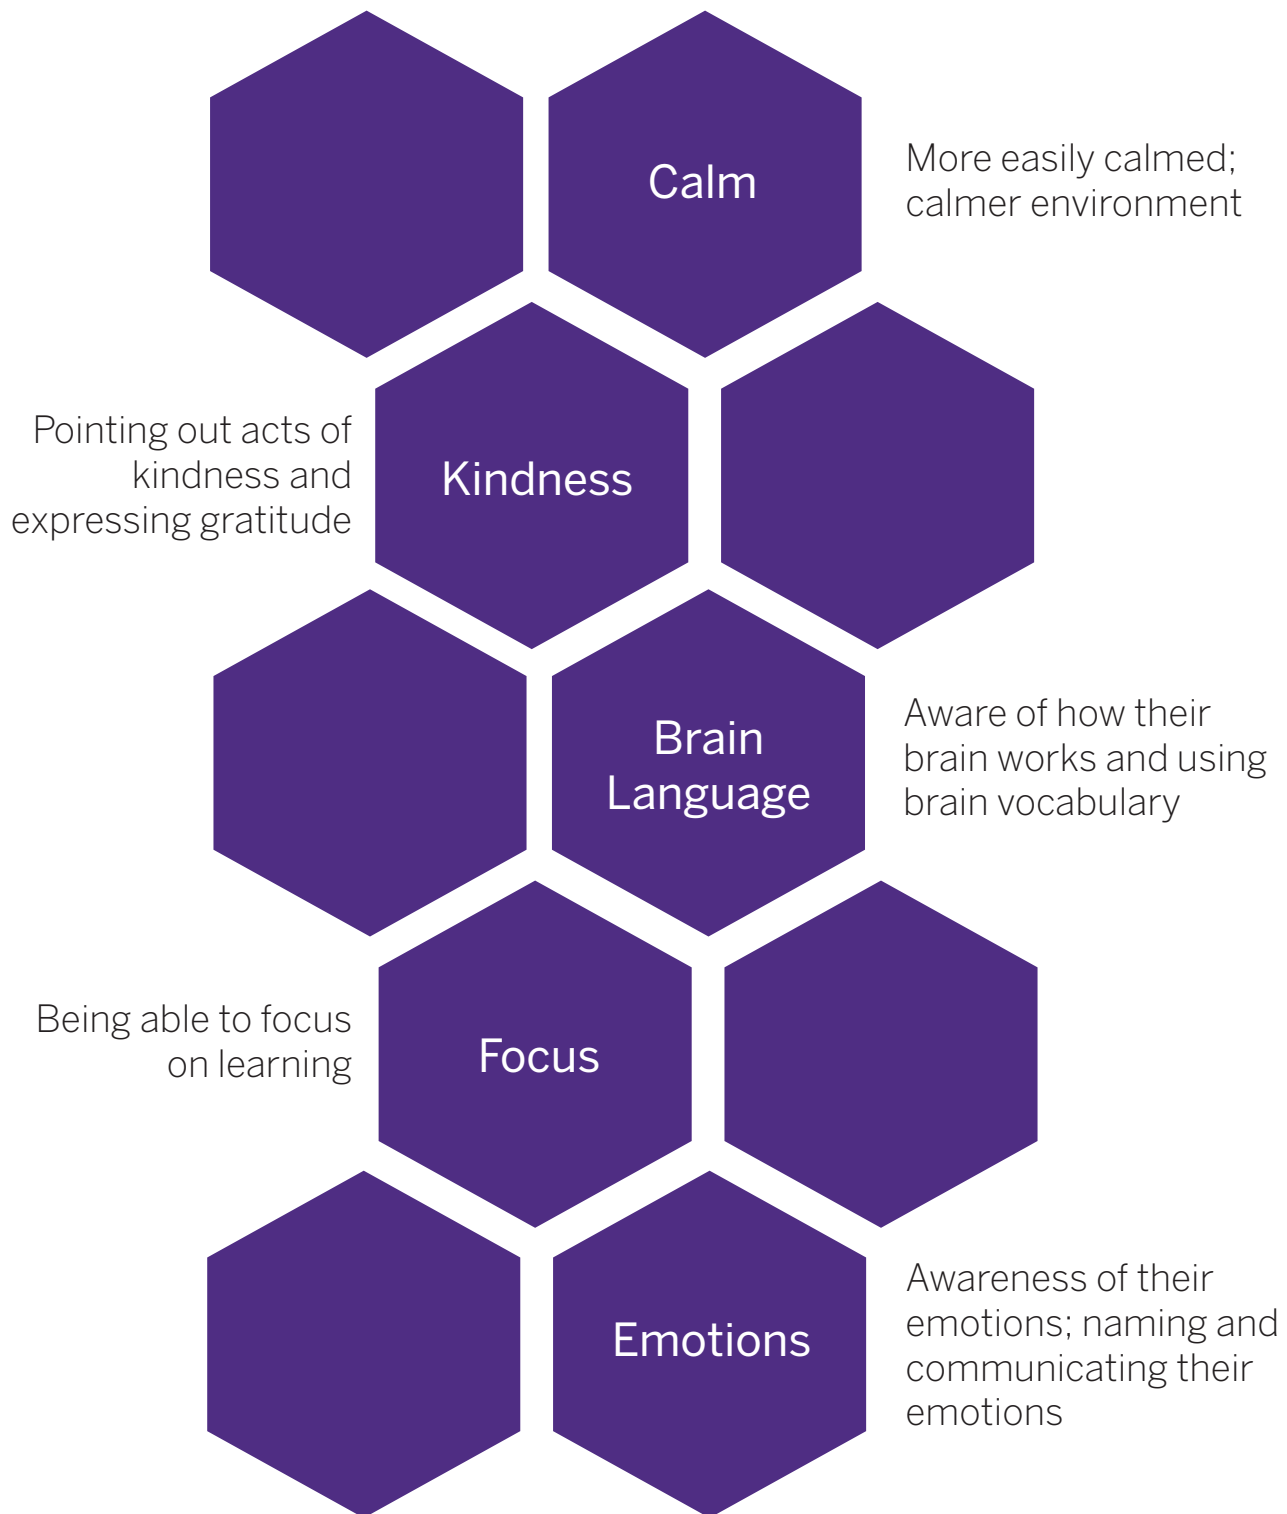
Calm

More easily calmed; calmer environment

Pointing out acts of kindness and expressing gratitude

Kindness

Brain Language

Aware of how their brain works and using brain vocabulary

Being able to focus on learning

Focus

Emotions

Awareness of their emotions; naming and communicating their emotions